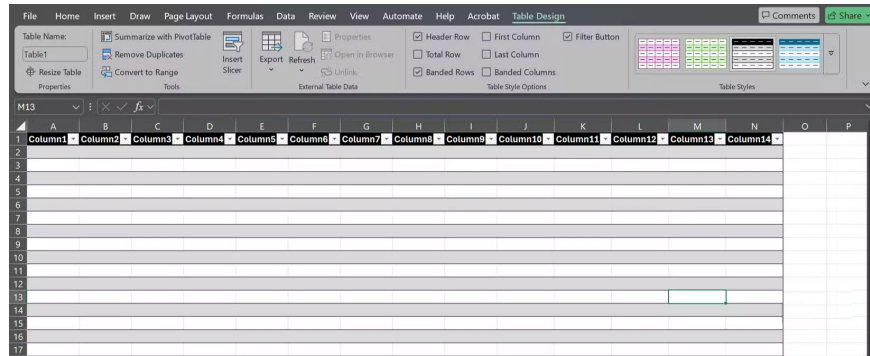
File Home Insert Draw Page Layout Formulas Data Review View Automate Help Acrobat Table Design

Comments Share

Table Name:
Table1
Resize Table
Properties

Summarize with PivotTable
Remove Duplicates
Convert to Range
Tools

Insert Slicer

Export Refresh
Properties
Open in Browser
Unlink
External Table Data

Header Row
Total Row
Banded Rows
First Column
Last Column
Banded Columns
Filter Button
Table Style Options

Table Styles

M13

| | A | B | C | D | E | F | G | H | I | J | K | L | M | N | O | P |
|---|---|---|---|---|---|---|---|---|---|---|---|---|---|---|---|---|
| 1 | Column1 | Column2 | Column3 | Column4 | Column5 | Column6 | Column7 | Column8 | Column9 | Column10 | Column11 | Column12 | Column13 | Column14 | | |
| 2 | | | | | | | | | | | | | | | | |
| 3 | | | | | | | | | | | | | | | | |
| 4 | | | | | | | | | | | | | | | | |
| 5 | | | | | | | | | | | | | | | | |
| 6 | | | | | | | | | | | | | | | | |
| 7 | | | | | | | | | | | | | | | | |
| 8 | | | | | | | | | | | | | | | | |
| 9 | | | | | | | | | | | | | | | | |
| 10 | | | | | | | | | | | | | | | | |
| 11 | | | | | | | | | | | | | | | | |
| 12 | | | | | | | | | | | | | | | | |
| 13 | | | | | | | | | | | | | | | | |
| 14 | | | | | | | | | | | | | | | | |
| 15 | | | | | | | | | | | | | | | | |
| 16 | | | | | | | | | | | | | | | | |
| 17 | | | | | | | | | | | | | | | | |